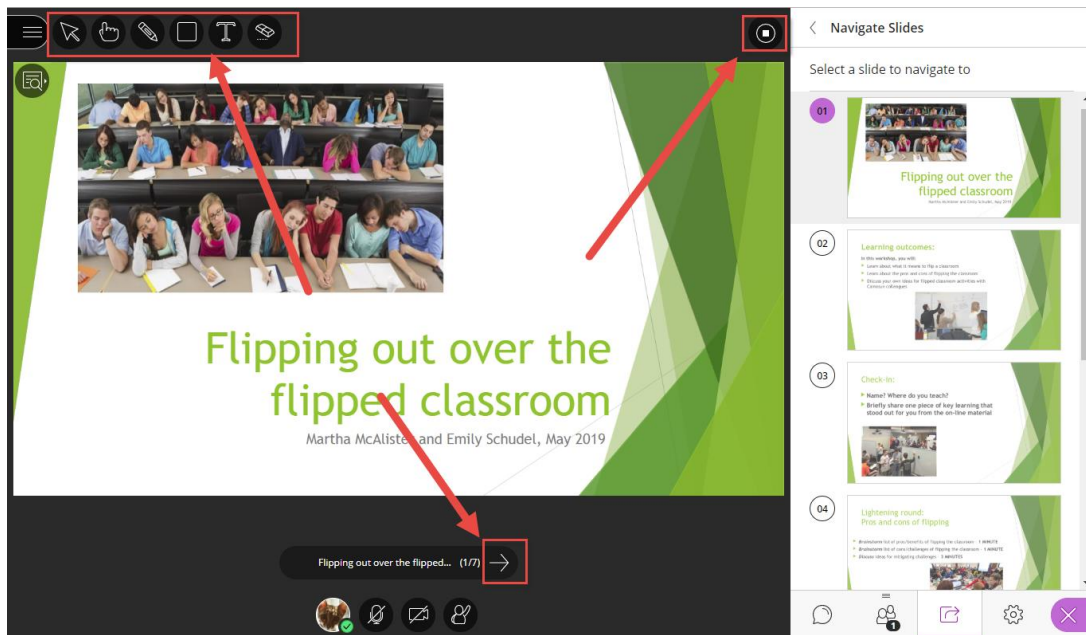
Flipping out over the flipped classroom

Martha McAlister and Emily Schudel, May 2019

Flipping out over the flipped... (1/7)

Navigate Slides

Select a slide to navigate to

01

Flipping out over the flipped classroom

Martha McAlister and Emily Schudel, May 2019

02

Learning outcomes:

In this workshop, you will:

Learn about what it means to flip a classroom

Learn about the pros and cons of flipping the classroom

Discuss your own ideas for flipped classroom activities with Centennial colleagues

03

Check-in:

Name? Where do you teach?

Briefly share one piece of key learning that stood out for you from the on-line material

04

Lightening round:
Pros and cons of flipping

Brainstorm list of pros/benefits of flipping the classroom - 1 MINUTE

Brainstorm list of cons/challenges of flipping the classroom - 1 MINUTE

Discuss ideas for mitigating challenges - 5 MINUTES

1